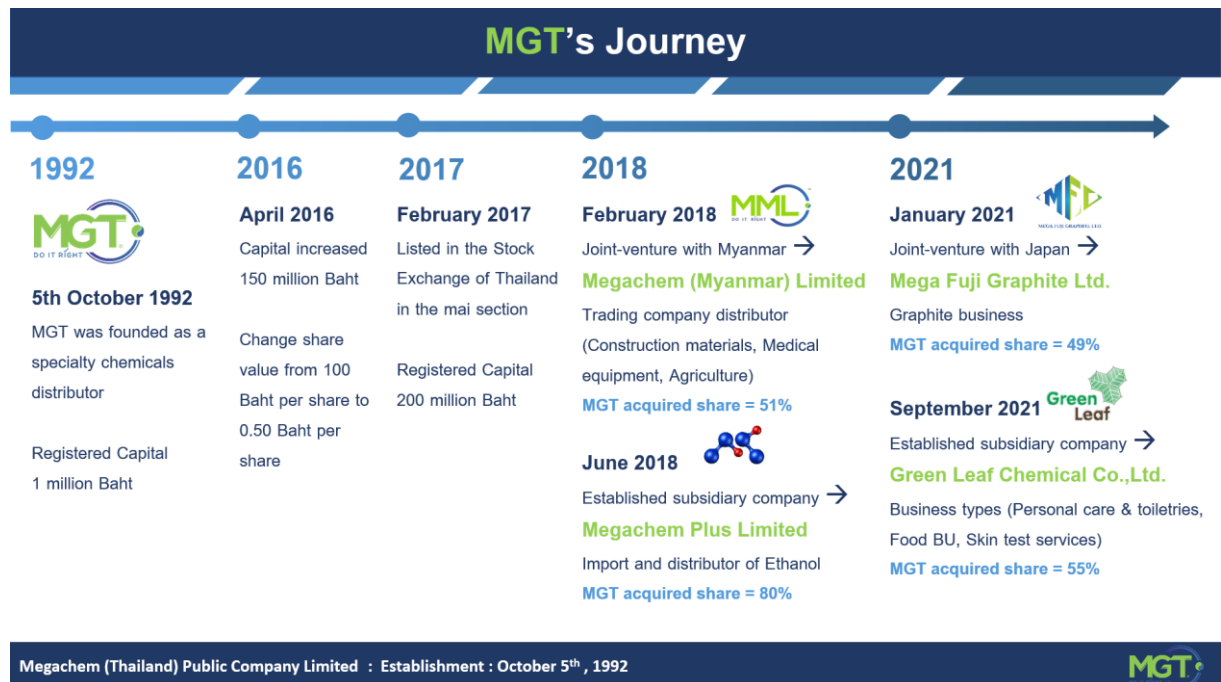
MGT's Journey

1992

MGT
DO IT RIGHT

5th October 1992

MGT was founded as a specialty chemicals distributor

Registered Capital 1 million Baht

2016

April 2016

Capital increased 150 million Baht

Change share value from 100 Baht per share to 0.50 Baht per share

2017

February 2017

Listed in the Stock Exchange of Thailand in the mai section

Registered Capital 200 million Baht

2018

February 2018 MML DO IT RIGHT

Joint-venture with Myanmar →

Megachem (Myanmar) Limited

Trading company distributor (Construction materials, Medical equipment, Agriculture)

MGT acquired share = 51%

June 2018

Established subsidiary company →

Megachem Plus Limited

Import and distributor of Ethanol

MGT acquired share = 80%

2021

January 2021 MFG MEGA FUJI GRAPHITE LTD.

Joint-venture with Japan →

Mega Fuji Graphite Ltd.

Graphite business

MGT acquired share = 49%

September 2021 Green Leaf

Established subsidiary company →

Green Leaf Chemical Co.,Ltd.

Business types (Personal care & toiletries, Food BU, Skin test services)

MGT acquired share = 55%

Megachem (Thailand) Public Company Limited : Establishment : October 5$^{th}$ , 1992

MGT